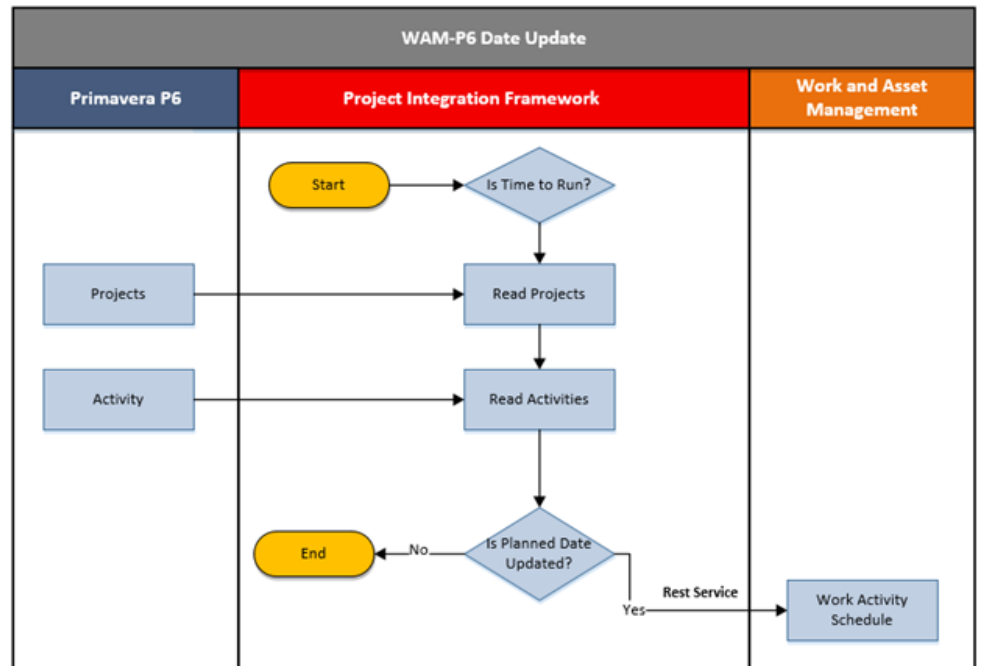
WAM-P6 Date Update

Primavera P6

Project Integration Framework

Work and Asset Management

Start

Is Time to Run?

Projects

Read Projects

Activity

Read Activities

End

No

Is Planned Date Updated?

Yes

Rest Service

Work Activity Schedule